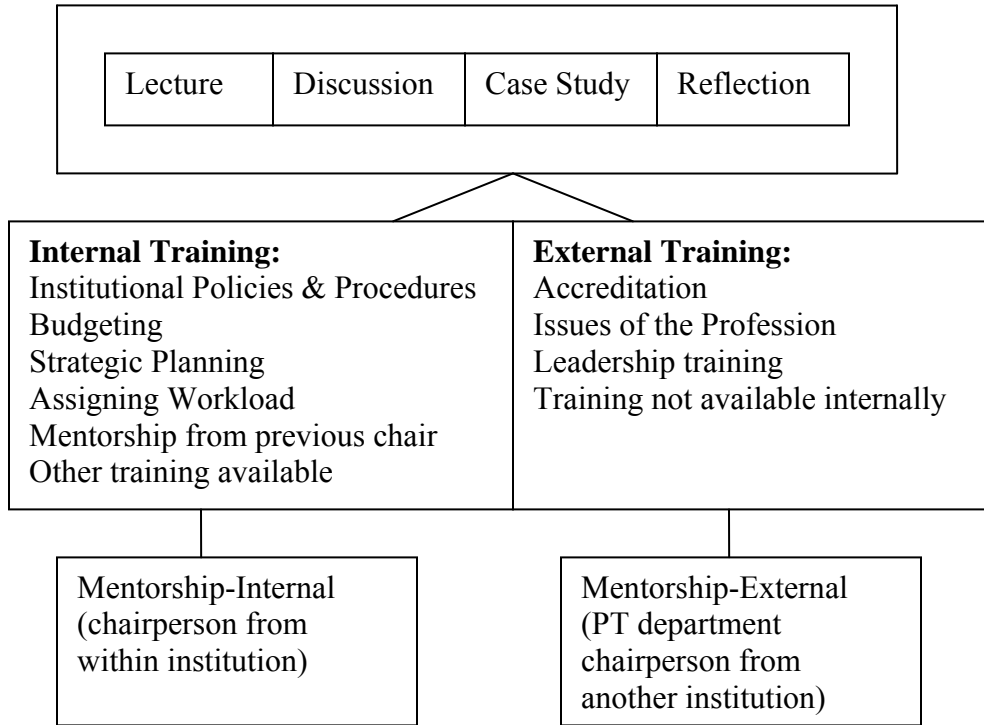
Lecture

Discussion

Case Study

Reflection

**Internal Training:**
Institutional Policies & Procedures
Budgeting
Strategic Planning
Assigning Workload
Mentorship from previous chair
Other training available

**External Training:**
Accreditation
Issues of the Profession
Leadership training
Training not available internally

Mentorship-Internal (chairperson from within institution)

Mentorship-External (PT department chairperson from another institution)